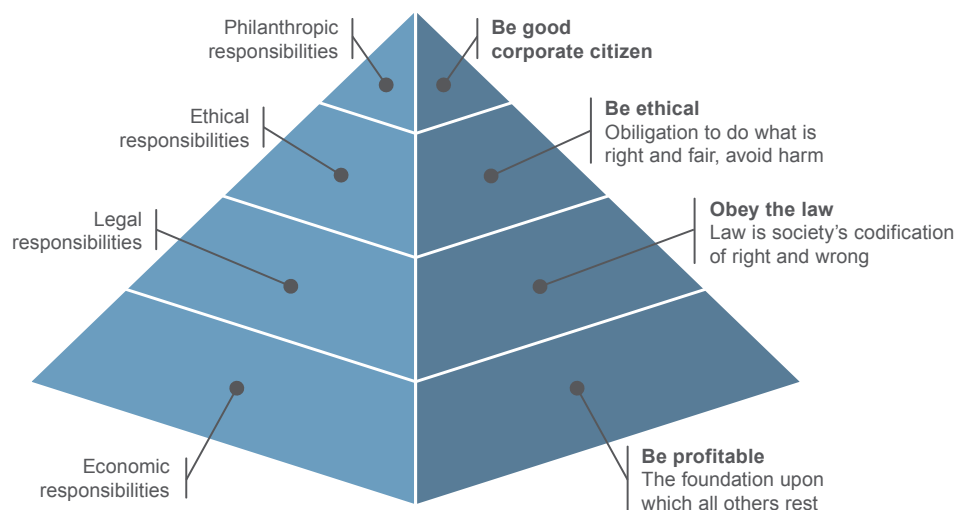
Philanthropic responsibilities

Be good corporate citizen

Ethical responsibilities

Be ethical
Obligation to do what is right and fair, avoid harm

Legal responsibilities

Obey the law
Law is society's codification of right and wrong

Economic responsibilities

Be profitable
The foundation upon which all others rest